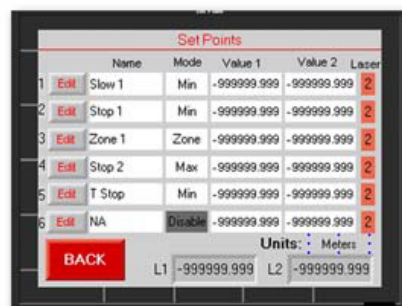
Set Points

| | | Name | Mode | Value 1 | Value 2 | Laser |
|---|---|---|---|---|---|---|
| 1 | Edit | Slow 1 | Min | -999999.999 | -999999.999 | 2 |
| 2 | Edit | Stop 1 | Min | -999999.999 | -999999.999 | 2 |
| 3 | Edit | Zone 1 | Zone | -999999.999 | -999999.999 | 2 |
| 4 | Edit | Stop 2 | Max | -999999.999 | -999999.999 | 2 |
| 5 | Edit | T Stop | Min | -999999.999 | -999999.999 | 2 |
| 6 | Edit | NA | Disable | -999999.999 | -999999.999 | 2 |

BACK

Units: Meters

L1 -999999.999 L2 -999999.999